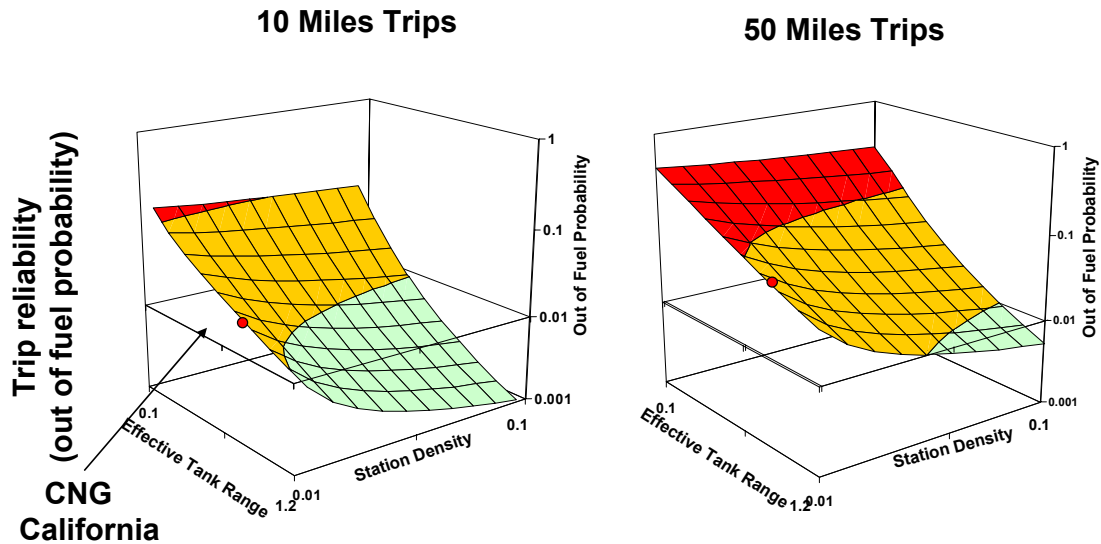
10 Miles Trips

50 Miles Trips

Trip reliability
(out of fuel probability)

1
0.1
0.01
0.001
Out of Fuel Probability

0.1
1.2
Effective Tank Range
0.01
0.1
Station Density

CNG
California

1
0.1
0.01
0.001
Out of Fuel Probability

0.1
1.2
Effective Tank Range
0.01
0.1
Station Density